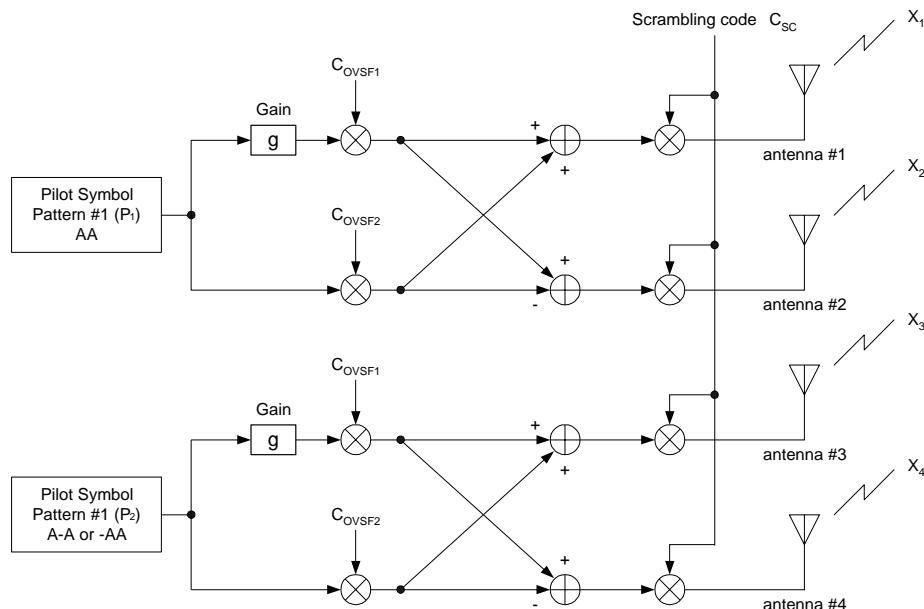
Scrambling code $C_{SC}$

$X_1$

$C_{OVSF1}$

Gain

g

+

+

antenna #1

Pilot Symbol Pattern #1 ($P_1$) AA

$X_2$

$C_{OVSF2}$

+

-

antenna #2

$X_3$

$C_{OVSF1}$

Gain

g

+

+

antenna #3

Pilot Symbol Pattern #1 ($P_2$) A-A or -AA

$X_4$

$C_{OVSF2}$

+

-

antenna #4